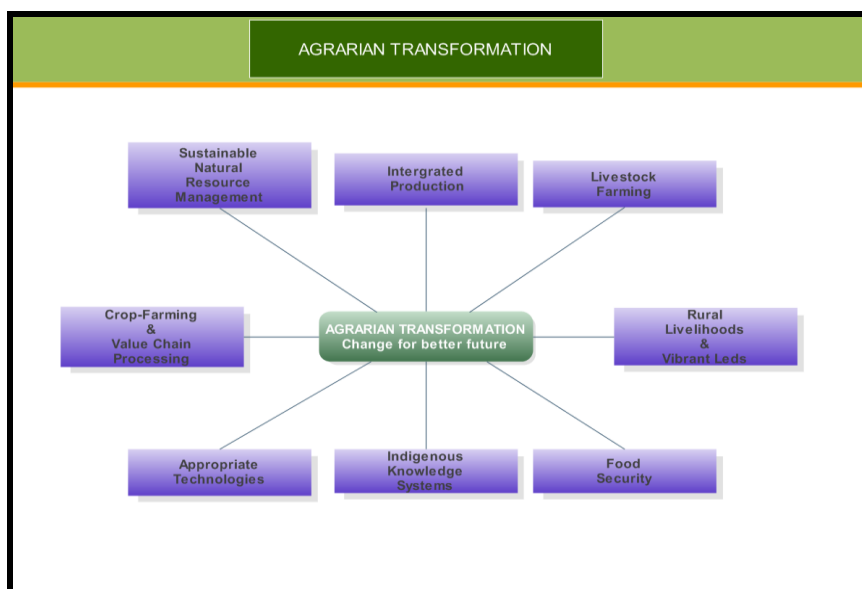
AGRARIAN TRANSFORMATION

Sustainable Natural Resource Management

Intergrated Production

Livestock Farming

Crop-Farming & Value Chain Processing

AGRARIAN TRANSFORMATION
Change for better future

Rural Livelihoods & Vibrant Leds

Appropriate Technologies

Indigenous Knowledge Systems

Food Security